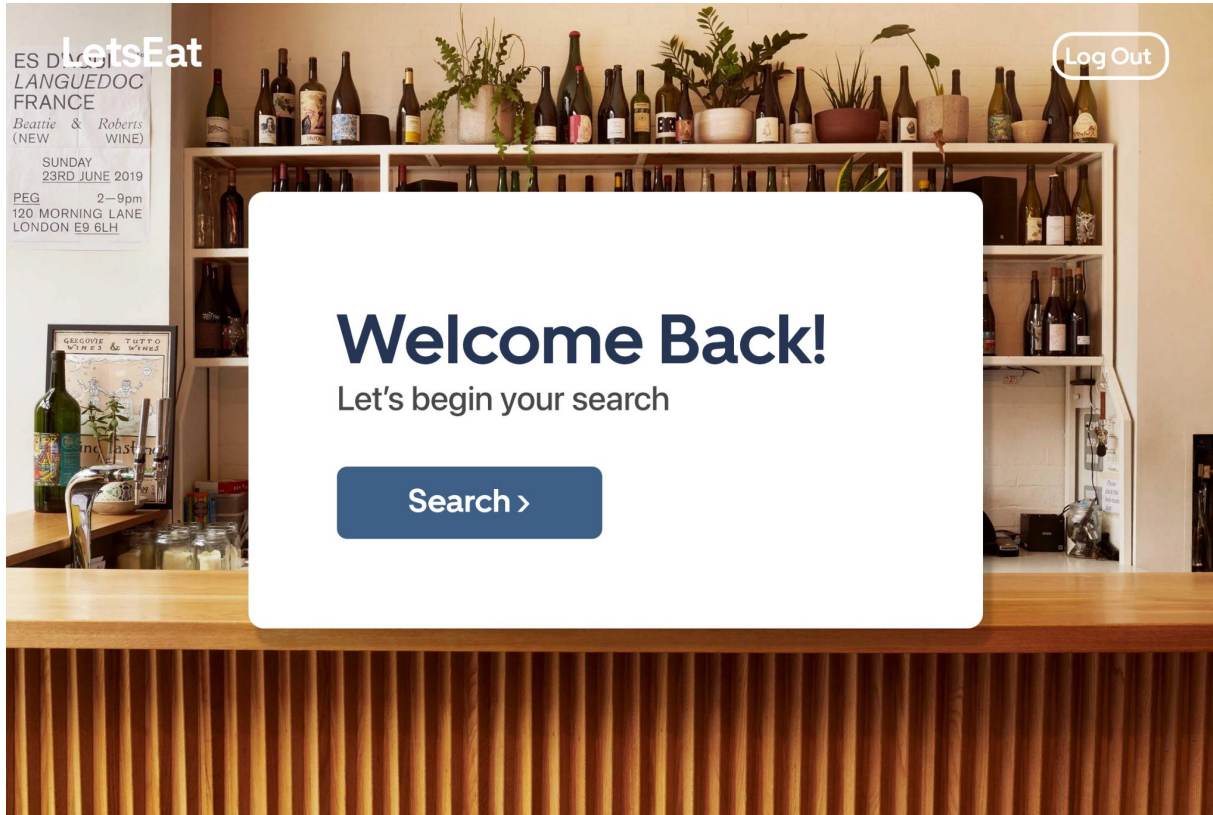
LetsEat

Log Out

ES D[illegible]
LANGUEDOC
FRANCE
Beattie & Roberts
(NEW WINE)
SUNDAY
23RD JUNE 2019
PEG 2—9pm
120 MORNING LANE
LONDON E9 6LH

GERGOVIE WINES & TUTTO WINES

Welcome Back!

Let's begin your search

Search >